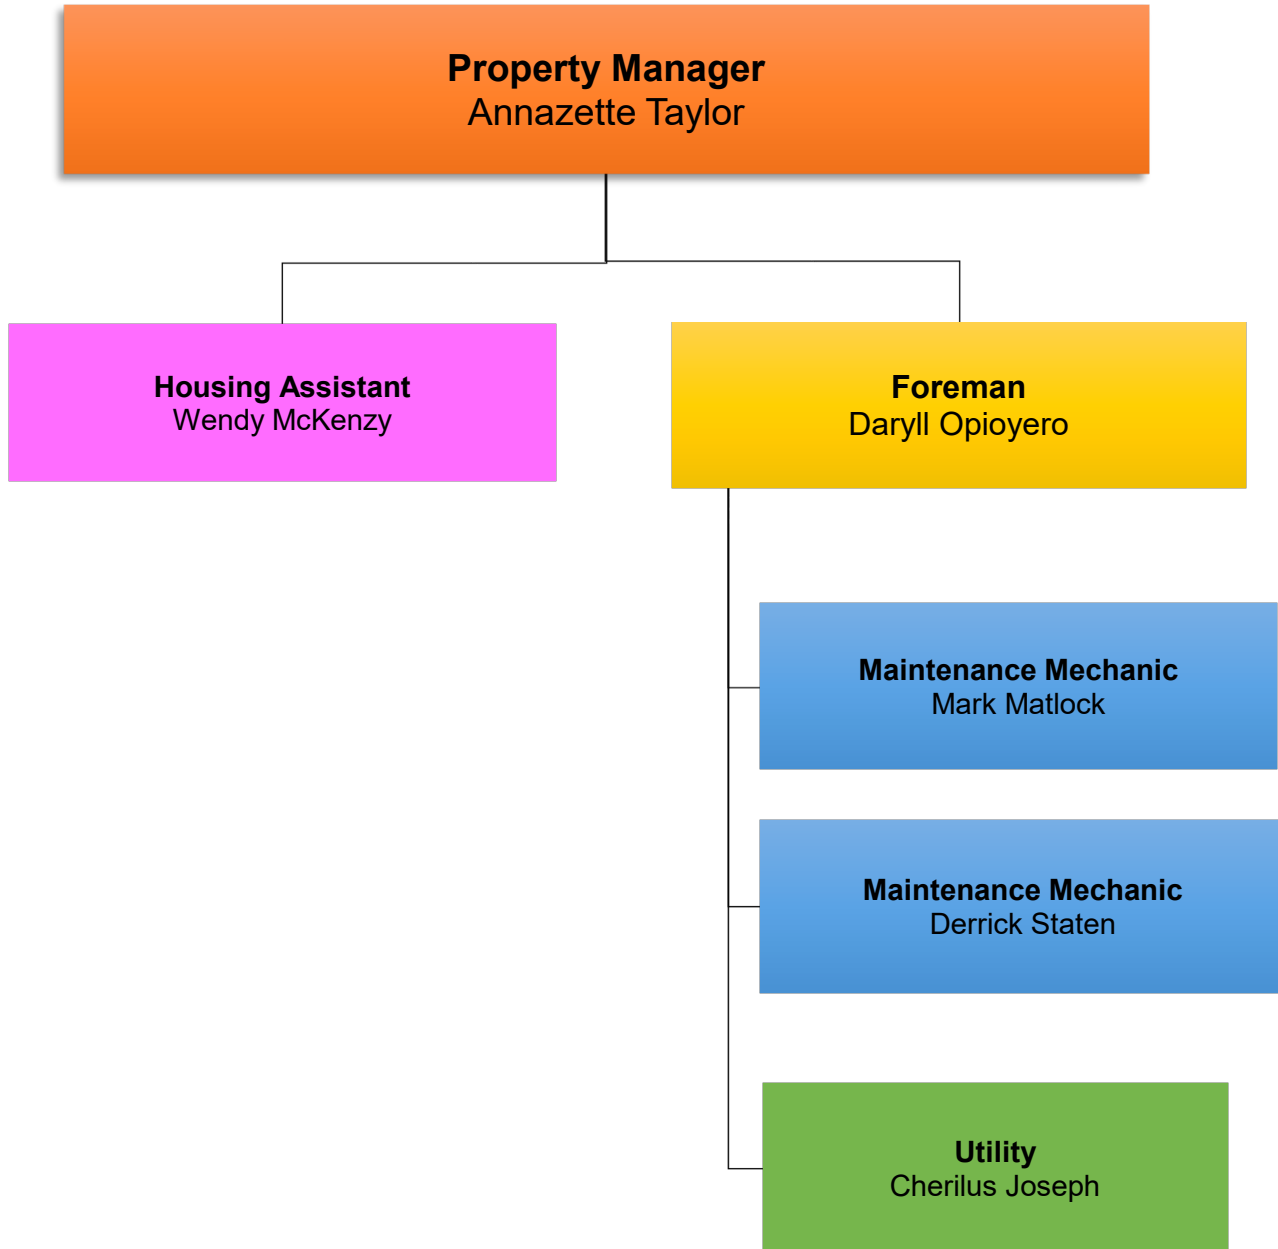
**Property Manager**
Annazette Taylor

**Housing Assistant**
Wendy McKenzy

**Foreman**
Daryll Opioyero

**Maintenance Mechanic**
Mark Matlock

**Maintenance Mechanic**
Derrick Staten

**Utility**
Cherilus Joseph